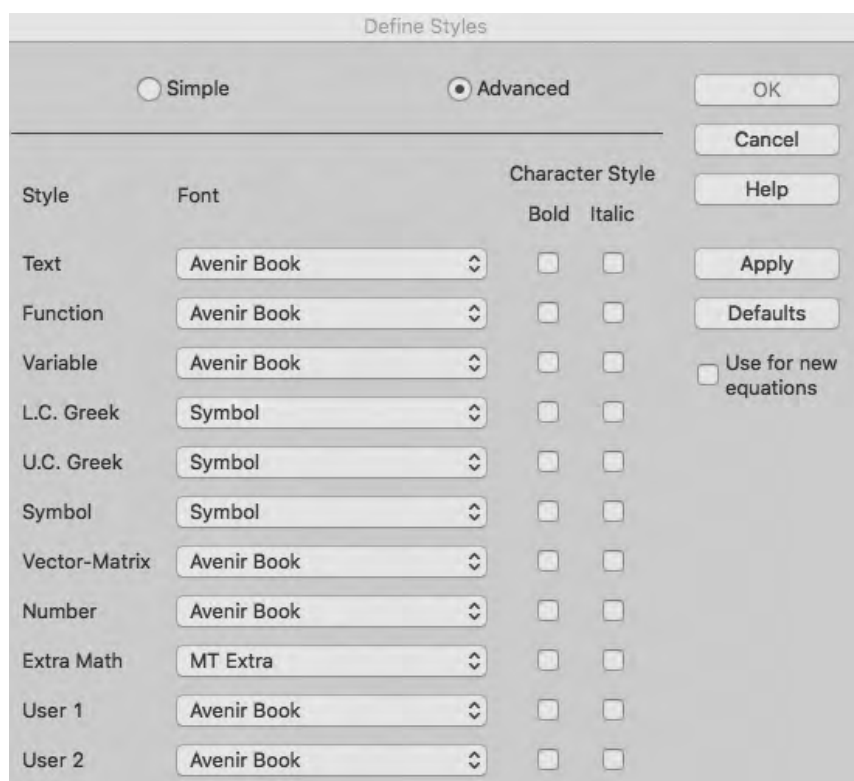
Define Styles

Simple

Advanced

OK

Cancel

Help

Apply

Defaults

Use for new equations

| Style | Font | Character Style Bold | Character Style Italic |
|---|---|---|---|
| Text | Avenir Book | | |
| Function | Avenir Book | | |
| Variable | Avenir Book | | |
| L.C. Greek | Symbol | | |
| U.C. Greek | Symbol | | |
| Symbol | Symbol | | |
| Vector-Matrix | Avenir Book | | |
| Number | Avenir Book | | |
| Extra Math | MT Extra | | |
| User 1 | Avenir Book | | |
| User 2 | Avenir Book | | |